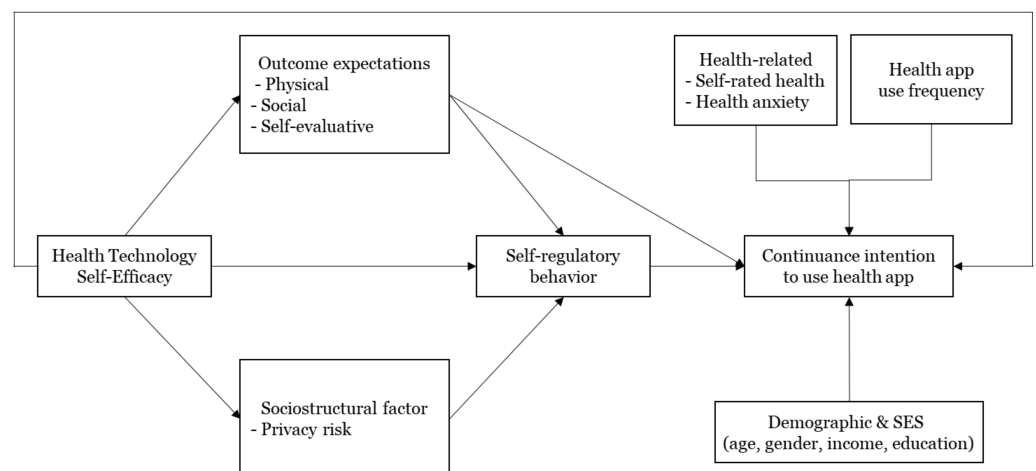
Outcome expectations
- Physical
- Social
- Self-evaluative

Health-related
- Self-rated health
- Health anxiety

Health app use frequency

Health Technology Self-Efficacy

Self-regulatory behavior

Continuance intention to use health app

Sociostructural factor
- Privacy risk

Demographic & SES (age, gender, income, education)